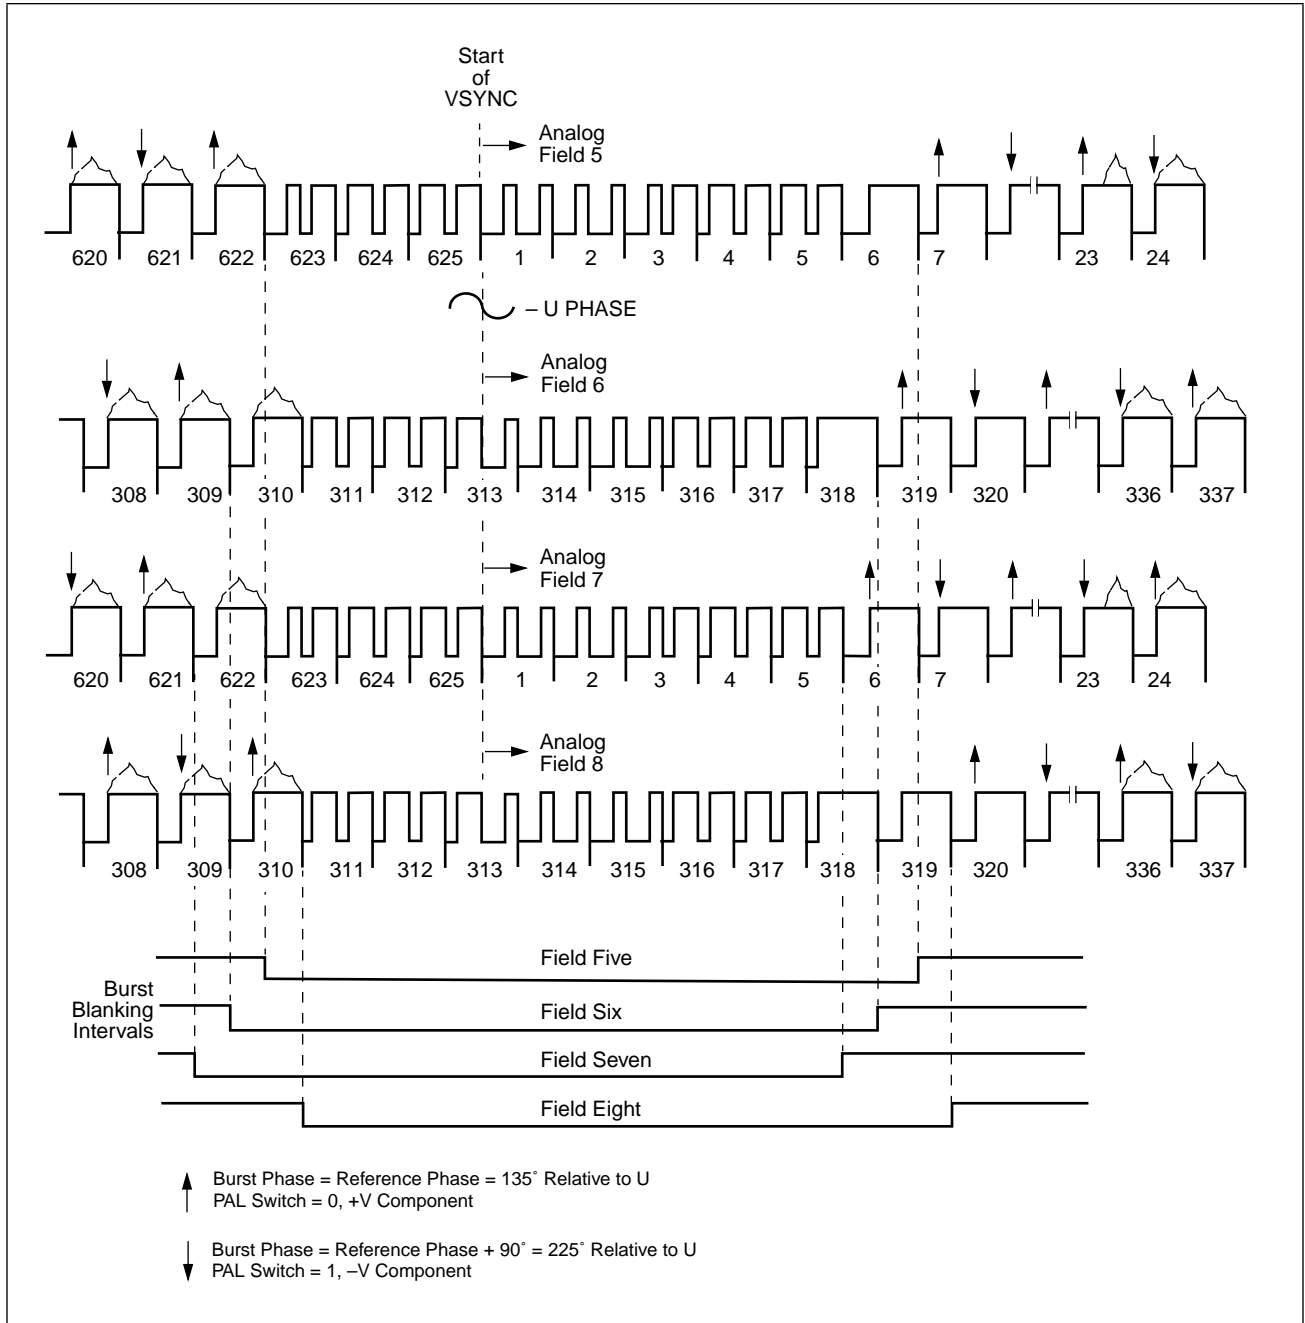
Start of VSYNC

Analog Field 5

620 621 622 623 624 625 1 2 3 4 5 6 7 23 24

– U PHASE

Analog Field 6

308 309 310 311 312 313 314 315 316 317 318 319 320 336 337

Analog Field 7

620 621 622 623 624 625 1 2 3 4 5 6 7 23 24

Analog Field 8

308 309 310 311 312 313 314 315 316 317 318 319 320 336 337

Burst Blanking Intervals

Field Five

Field Six

Field Seven

Field Eight

Burst Phase = Reference Phase = 135˚ Relative to U
PAL Switch = 0, +V Component

Burst Phase = Reference Phase + 90˚ = 225˚ Relative to U
PAL Switch = 1, –V Component